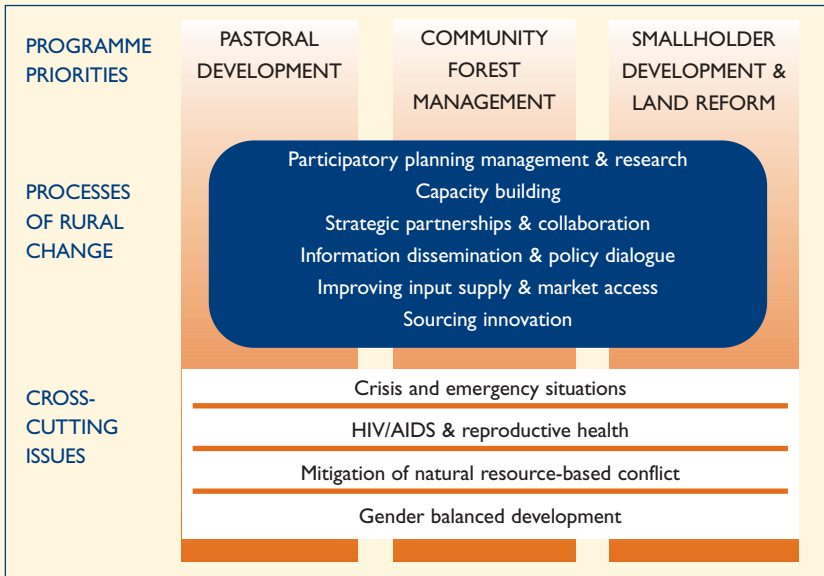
PROGRAMME PRIORITIES

PASTORAL DEVELOPMENT

COMMUNITY FOREST MANAGEMENT

SMALLHOLDER DEVELOPMENT & LAND REFORM

PROCESSES OF RURAL CHANGE

Participatory planning management & research
Capacity building
Strategic partnerships & collaboration
Information dissemination & policy dialogue
Improving input supply & market access
Sourcing innovation

CROSS-CUTTING ISSUES

Crisis and emergency situations

HIV/AIDS & reproductive health

Mitigation of natural resource-based conflict

Gender balanced development